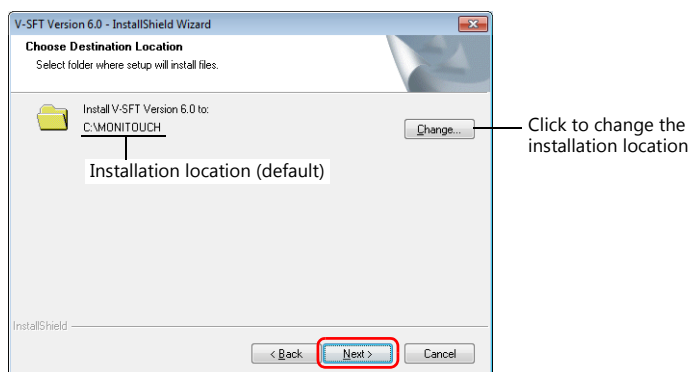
V-SFT Version 6.0 - InstallShield Wizard

Choose Destination Location

Select folder where setup will install files.

Install V-SFT Version 6.0 to:

C:\MONITOUCH

Installation location (default)

Change...

Click to change the installation location

InstallShield

< Back

Next >

Cancel